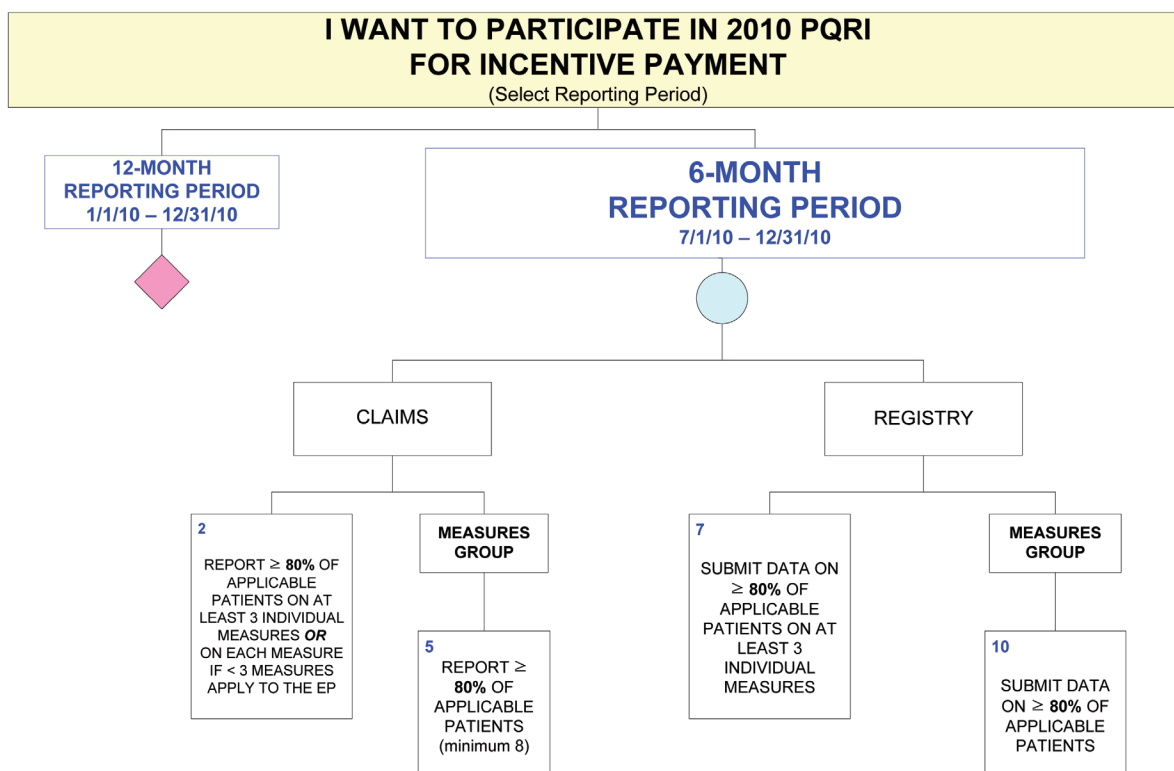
I WANT TO PARTICIPATE IN 2010 PQRI
FOR INCENTIVE PAYMENT
(Select Reporting Period)

12-MONTH
REPORTING PERIOD
1/1/10 – 12/31/10

6-MONTH
REPORTING PERIOD
7/1/10 – 12/31/10

CLAIMS

REGISTRY

2

REPORT $\geq$ **80%** OF APPLICABLE PATIENTS ON AT LEAST 3 INDIVIDUAL MEASURES ***OR*** ON EACH MEASURE IF < 3 MEASURES APPLY TO THE EP

MEASURES GROUP

5

REPORT $\geq$ **80%** OF APPLICABLE PATIENTS (minimum 8)

7

SUBMIT DATA ON $\geq$ **80%** OF APPLICABLE PATIENTS ON AT LEAST 3 INDIVIDUAL MEASURES

MEASURES GROUP

10

SUBMIT DATA ON $\geq$ **80%** OF APPLICABLE PATIENTS